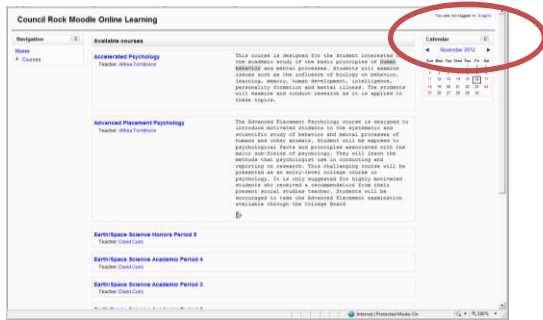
Council Rock Moodle Online Learning

You are not logged in. (Login)

Navigation

Home

Courses

Available courses

Accelerated Psychology

Teacher: Althea Tomlinson

This course is designed for the student interested in the academic study of the basic principles of human behavior and mental processes. Students will examine issues such as the influence of biology on behavior, learning, memory, human development, intelligence, personality formation and mental illness. The students will examine and conduct research as it is applied to these topics.

Advanced Placement Psychology

Teacher: Althea Tomlinson

The Advanced Placement Psychology course is designed to introduce motivated students to the systematic and scientific study of behavior and mental processes of humans and other animals. Student will be exposed to psychological facts and principles associated with the major sub-fields of psychology. They will learn the methods that psychologist use in conducting and reporting on research. This challenging course will be presented as an entry-level college course in psychology. It is only suggested for highly motivated students who received a recommendation from their present social studies teacher. Students will be encouraged to take the Advanced Placement examination available through the College Board

Earth/Space Science Honors Period 8

Teacher: David Curry

Earth/Space Science Academic Period 4

Teacher: David Curry

Earth/Space Science Academic Period 3

Teacher: David Curry

Calendar

November 2012

Sun Mon Tue Wed Thu Fri Sat

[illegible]

Internet | Protected Mode: On

100%